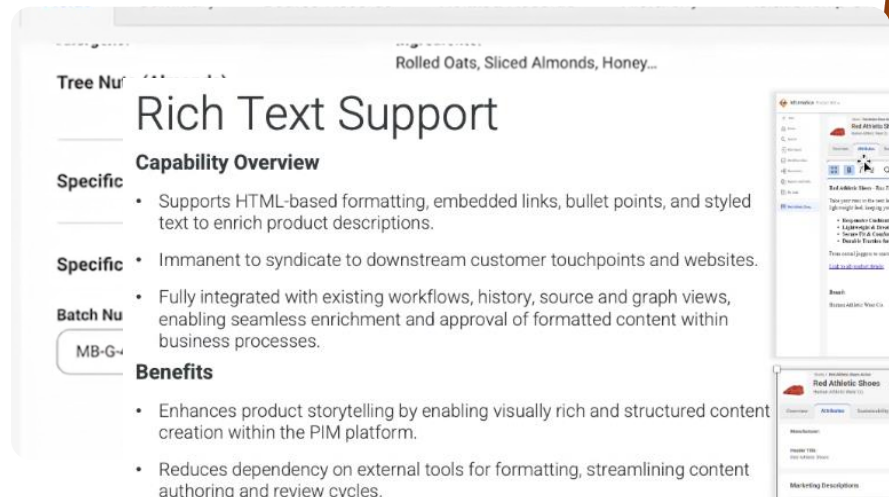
Tree Nu

Rolled Oats, Sliced Almonds, Honey...

Specific

Specific

Batch Nu

MB-G-

Rich Text Support

Capability Overview

• Supports HTML-based formatting, embedded links, bullet points, and styled text to enrich product descriptions.

• Immanent to syndicate to downstream customer touchpoints and websites.

• Fully integrated with existing workflows, history, source and graph views, enabling seamless enrichment and approval of formatted content within business processes.

Benefits

• Enhances product storytelling by enabling visually rich and structured content creation within the PIM platform.

• Reduces dependency on external tools for formatting, streamlining content authoring and review cycles.

Red Athletic Shoes

Red Athletic Shoes

Brand

Red Athletic Shoes

Overview

Attributes

Manufacturer

Header Title

Marketing Descriptions